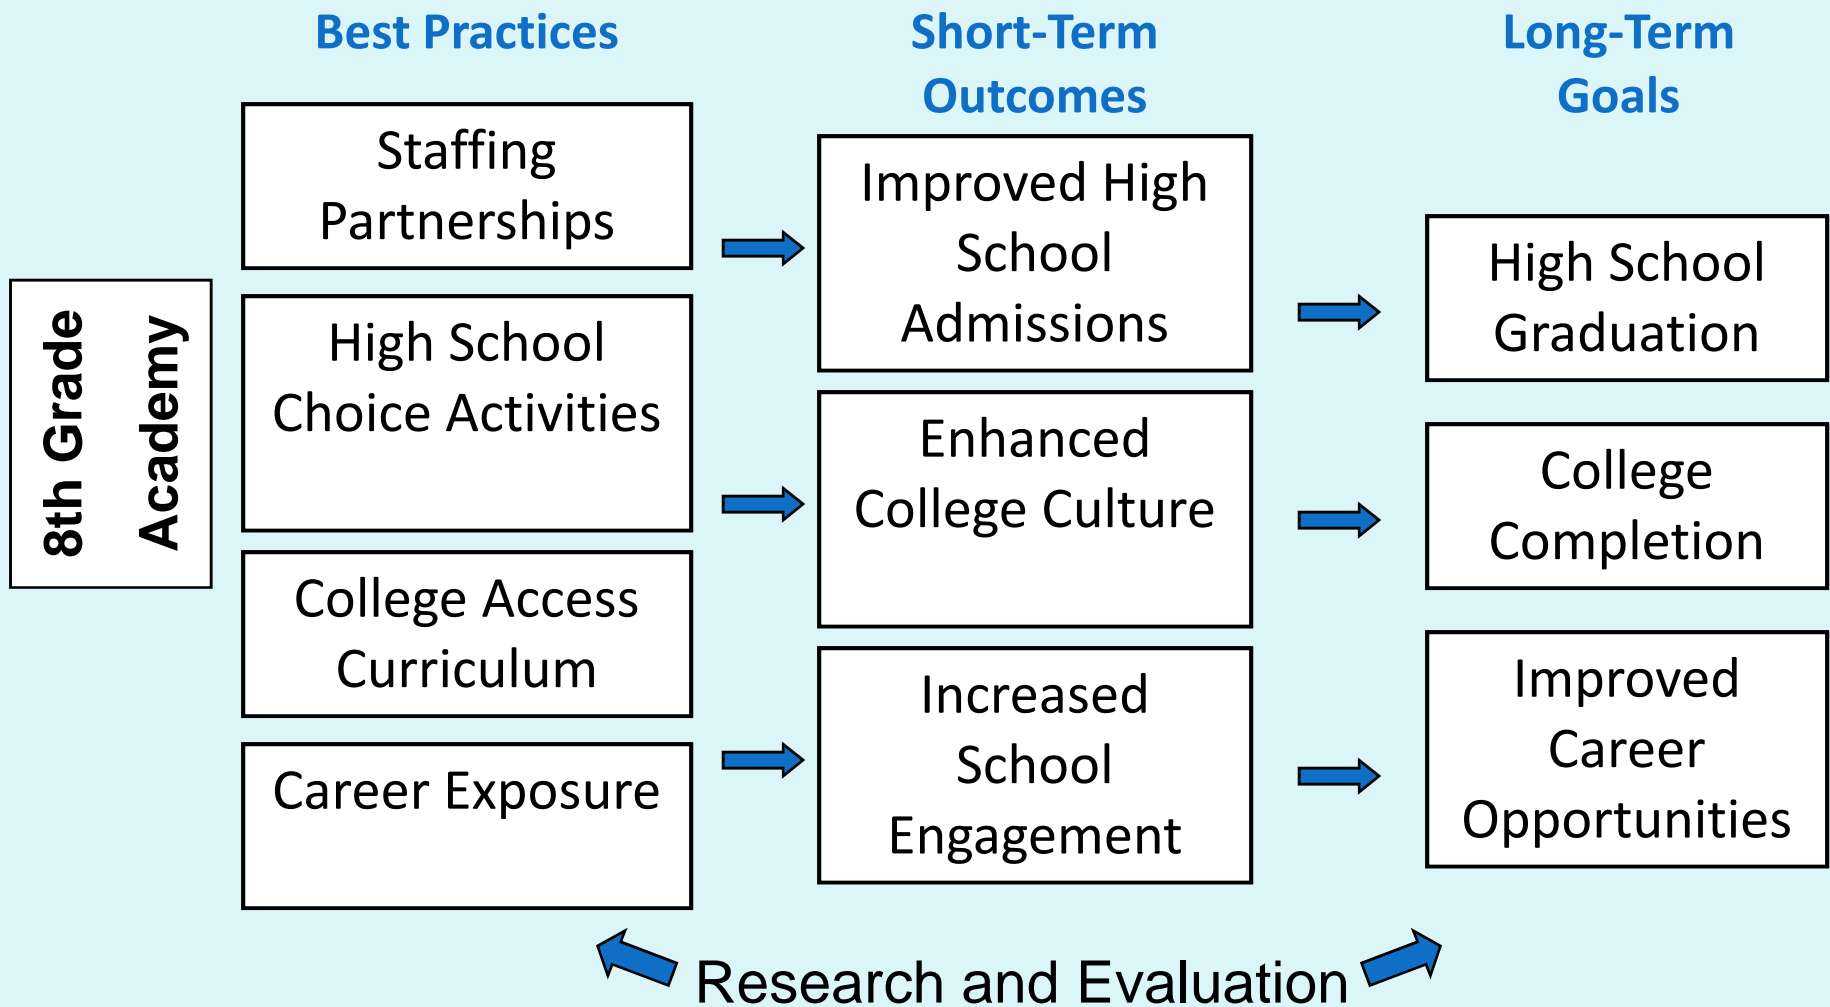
8th Grade Academy

Best Practices

Staffing Partnerships

High School Choice Activities

College Access Curriculum

Career Exposure

Short-Term Outcomes

Improved High School Admissions

Enhanced College Culture

Increased School Engagement

Long-Term Goals

High School Graduation

College Completion

Improved Career Opportunities

Research and Evaluation